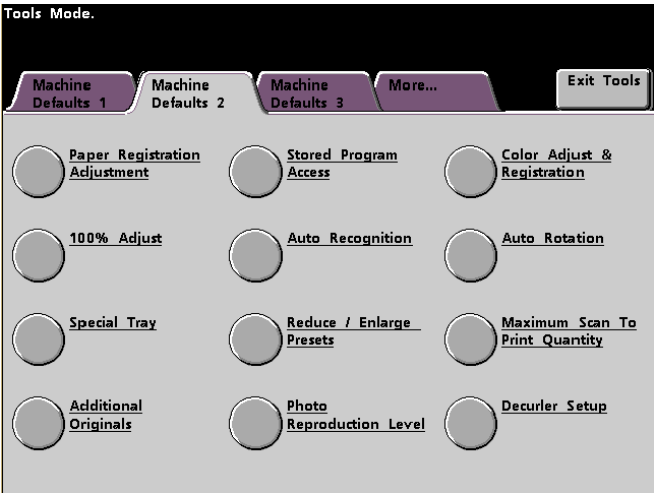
Tools Mode.

Machine Defaults 1

Machine Defaults 2

Machine Defaults 3

More...

Exit Tools

Paper Registration Adjustment

Stored Program Access

Color Adjust & Registration

100% Adjust

Auto Recognition

Auto Rotation

Special Tray

Reduce / Enlarge Presets

Maximum Scan To Print Quantity

Additional Originals

Photo Reproduction Level

Decurler Setup